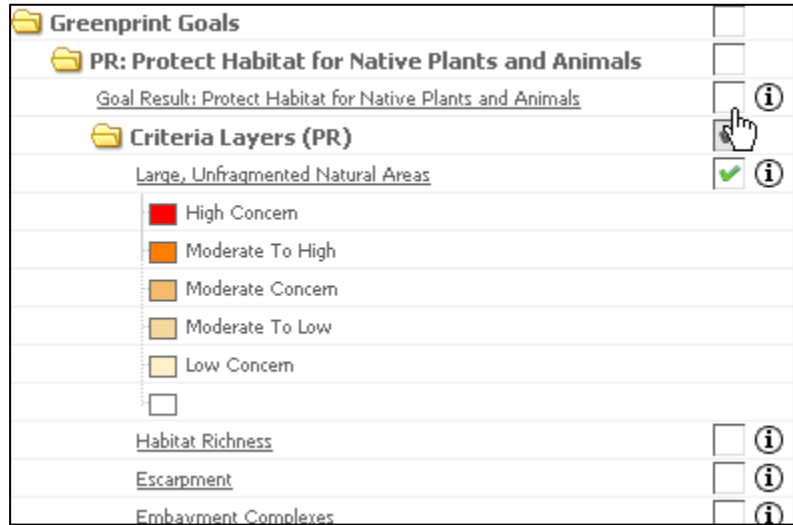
Greenprint Goals

PR: Protect Habitat for Native Plants and Animals

Goal Result: Protect Habitat for Native Plants and Animals ⓘ

Criteria Layers (PR)

Large, Unfragmented Natural Areas ✔ ⓘ

High Concern

Moderate To High

Moderate Concern

Moderate To Low

Low Concern

Habitat Richness ⓘ

Escarpment ⓘ

Embayment Complexes ⓘ